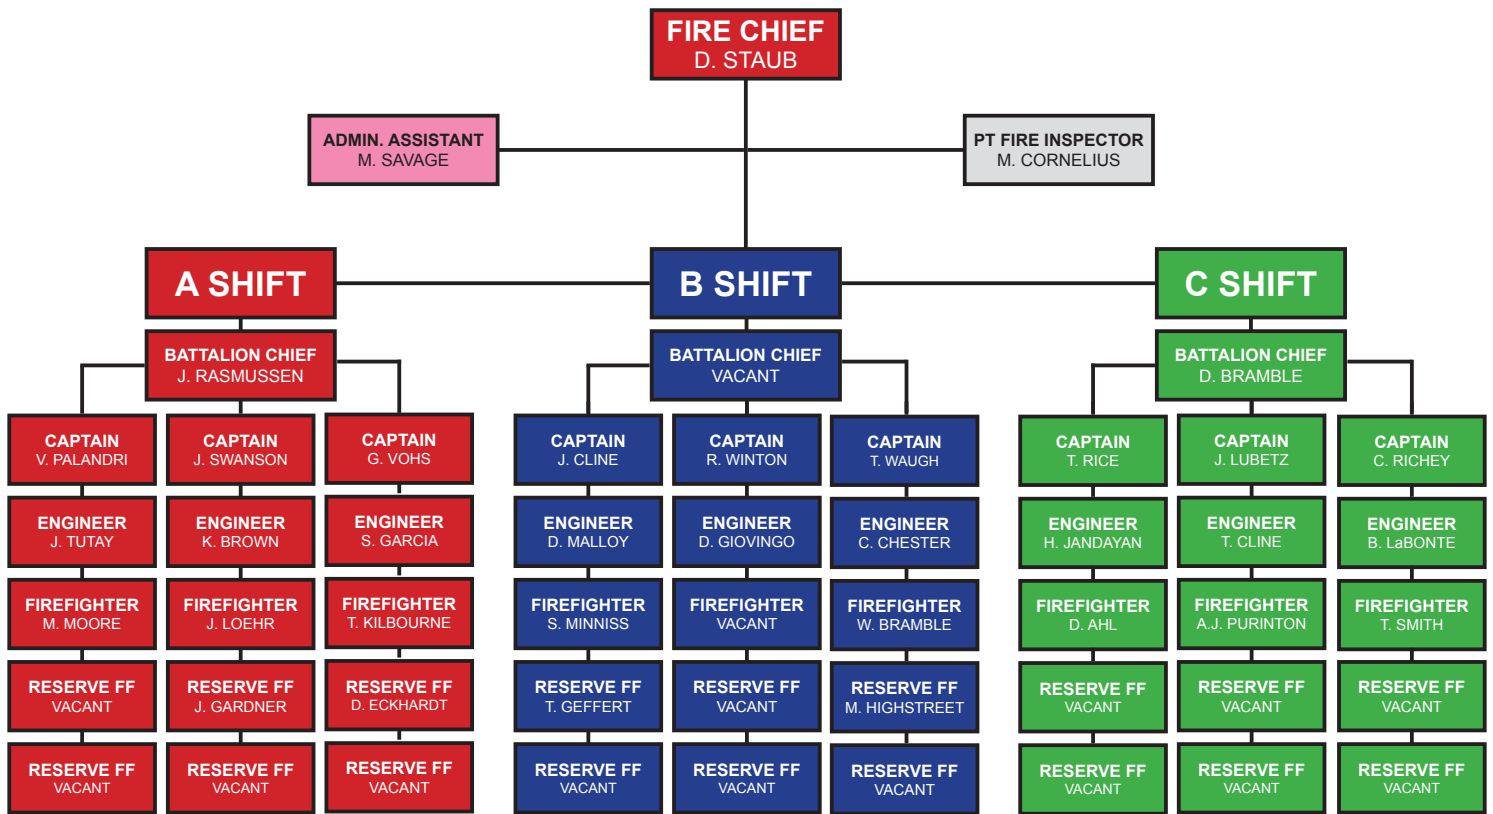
FIRE CHIEF
D. STAUB

ADMIN. ASSISTANT
M. SAVAGE

PT FIRE INSPECTOR
M. CORNELIUS

A SHIFT

BATTALION CHIEF
J. RASMUSSEN

CAPTAIN
V. PALANDRI

ENGINEER
J. TUTAY

FIREFIGHTER
M. MOORE

RESERVE FF
VACANT

RESERVE FF
VACANT

CAPTAIN
J. SWANSON

ENGINEER
K. BROWN

FIREFIGHTER
J. LOEHR

RESERVE FF
J. GARDNER

RESERVE FF
VACANT

CAPTAIN
G. VOHS

ENGINEER
S. GARCIA

FIREFIGHTER
T. KILBOURNE

RESERVE FF
D. ECKHARDT

RESERVE FF
VACANT

B SHIFT

BATTALION CHIEF
VACANT

CAPTAIN
J. CLINE

ENGINEER
D. MALLOY

FIREFIGHTER
S. MINNISS

RESERVE FF
T. GEFFERT

RESERVE FF
VACANT

CAPTAIN
R. WINTON

ENGINEER
D. GIOVINGO

FIREFIGHTER
VACANT

RESERVE FF
VACANT

RESERVE FF
VACANT

CAPTAIN
T. WAUGH

ENGINEER
C. CHESTER

FIREFIGHTER
W. BRAMBLE

RESERVE FF
M. HIGHSTREET

RESERVE FF
VACANT

C SHIFT

BATTALION CHIEF
D. BRAMBLE

CAPTAIN
T. RICE

ENGINEER
H. JANDAYAN

FIREFIGHTER
D. AHL

RESERVE FF
VACANT

RESERVE FF
VACANT

CAPTAIN
J. LUBETZ

ENGINEER
T. CLINE

FIREFIGHTER
A.J. PURINTON

RESERVE FF
VACANT

RESERVE FF
VACANT

CAPTAIN
C. RICHEY

ENGINEER
B. LaBONTE

FIREFIGHTER
T. SMITH

RESERVE FF
VACANT

RESERVE FF
VACANT